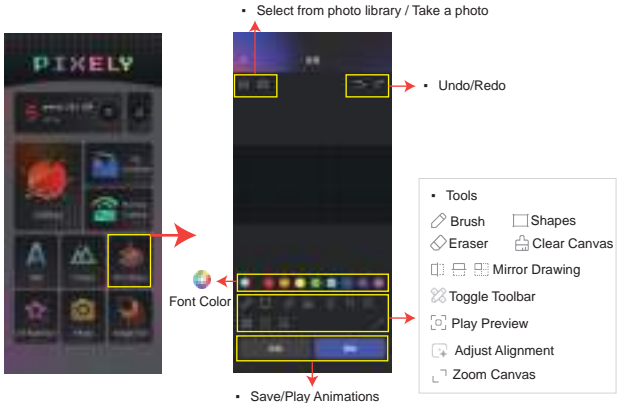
▪ Select from photo library / Take a photo

▪ Undo/Redo

PIXELY

Font Color

▪ Tools
Brush
Shapes
Eraser
Clear Canvas
Mirror Drawing
Toggle Toolbar
Play Preview
Adjust Alignment
Zoom Canvas

▪ Save/Play Animations